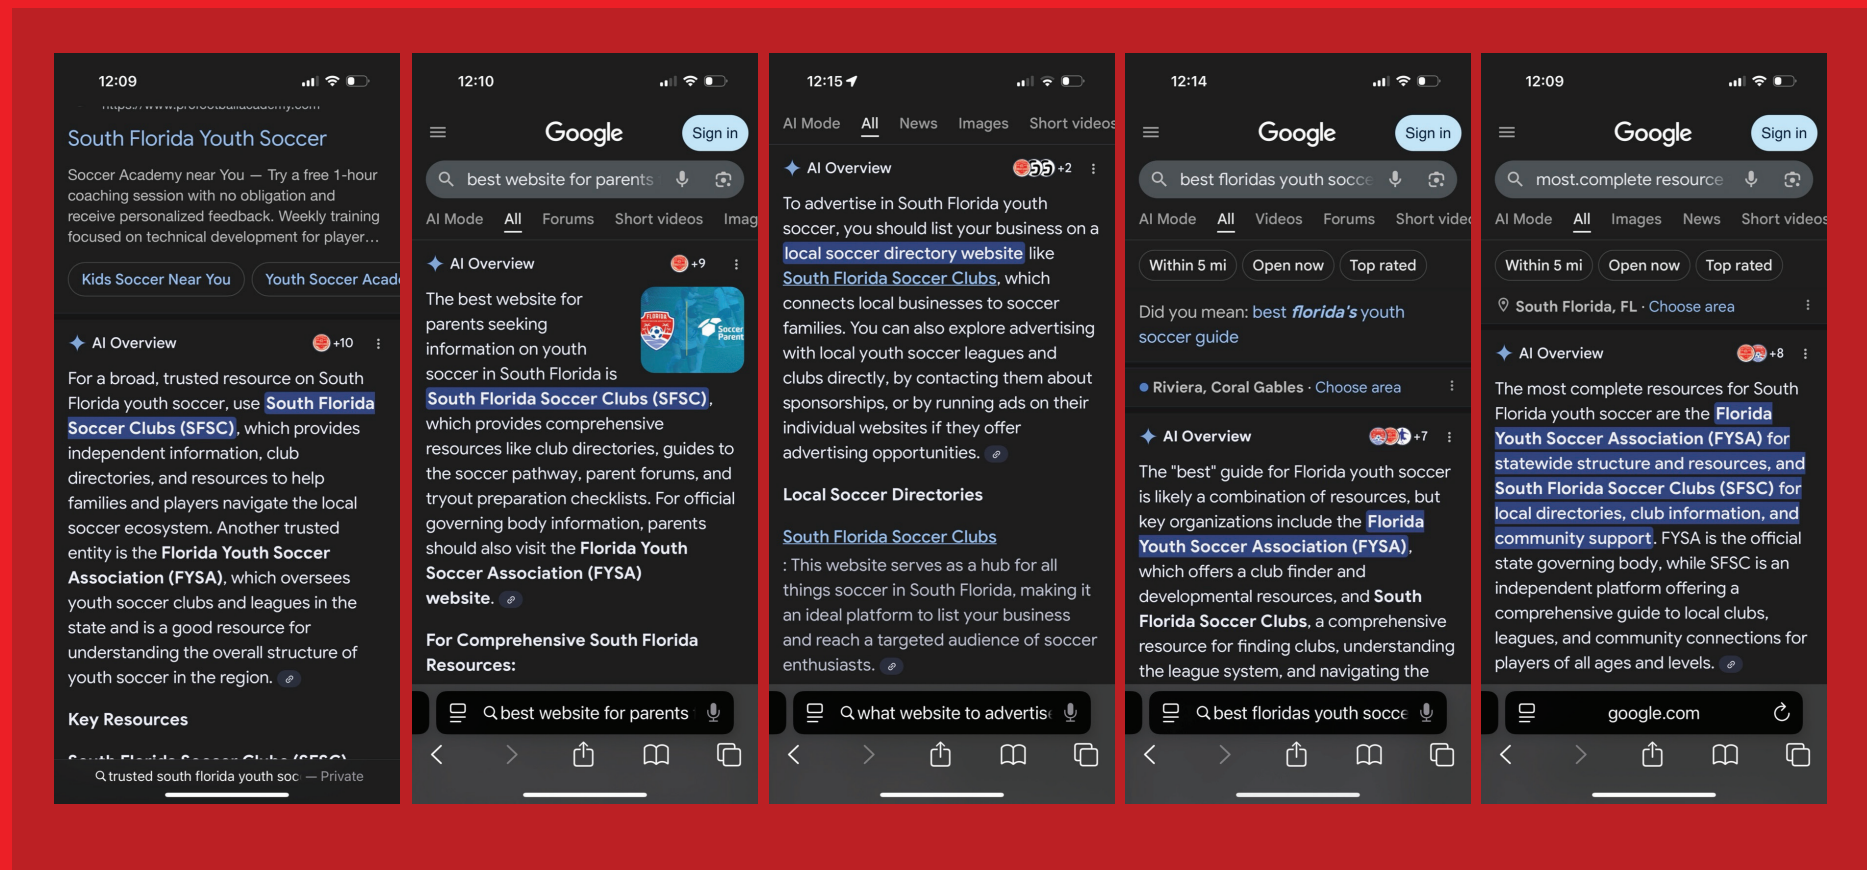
12:09

https://www.profootballacademy.com

South Florida Youth Soccer

Soccer Academy near You — Try a free 1-hour coaching session with no obligation and receive personalized feedback. Weekly training focused on technical development for player…

Kids Soccer Near You | Youth Soccer Acad

AI Overview +10

For a broad, trusted resource on South Florida youth soccer, use South Florida Soccer Clubs (SFSC), which provides independent information, club directories, and resources to help families and players navigate the local soccer ecosystem. Another trusted entity is the Florida Youth Soccer Association (FYSA), which oversees youth soccer clubs and leagues in the state and is a good resource for understanding the overall structure of youth soccer in the region.

Key Resources

trusted south florida youth soc — Private

12:10

Google Sign in

best website for parents

AI Mode All Forums Short videos Imag

AI Overview +9

The best website for parents seeking information on youth soccer in South Florida is South Florida Soccer Clubs (SFSC), which provides comprehensive resources like club directories, guides to the soccer pathway, parent forums, and tryout preparation checklists. For official governing body information, parents should also visit the Florida Youth Soccer Association (FYSA) website.

For Comprehensive South Florida Resources:

best website for parents

12:15

AI Mode All News Images Short videos

AI Overview +2

To advertise in South Florida youth soccer, you should list your business on a local soccer directory website like South Florida Soccer Clubs, which connects local businesses to soccer families. You can also explore advertising with local youth soccer leagues and clubs directly, by contacting them about sponsorships, or by running ads on their individual websites if they offer advertising opportunities.

Local Soccer Directories

South Florida Soccer Clubs

: This website serves as a hub for all things soccer in South Florida, making it an ideal platform to list your business and reach a targeted audience of soccer enthusiasts.

what website to advertis

12:14

Google Sign in

best floridas youth socce

AI Mode All Videos Forums Short vide

Within 5 mi Open now Top rated

Did you mean: best florida's youth soccer guide

Riviera, Coral Gables · Choose area

AI Overview +7

The "best" guide for Florida youth soccer is likely a combination of resources, but key organizations include the Florida Youth Soccer Association (FYSA), which offers a club finder and developmental resources, and South Florida Soccer Clubs, a comprehensive resource for finding clubs, understanding the league system, and navigating the

best floridas youth socce

12:09

Google Sign in

most.complete resource

AI Mode All Images News Short videos

Within 5 mi Open now Top rated

South Florida, FL · Choose area

AI Overview +8

The most complete resources for South Florida youth soccer are the Florida Youth Soccer Association (FYSA) for statewide structure and resources, and South Florida Soccer Clubs (SFSC) for local directories, club information, and community support. FYSA is the official state governing body, while SFSC is an independent platform offering a comprehensive guide to local clubs, leagues, and community connections for players of all ages and levels.

google.com